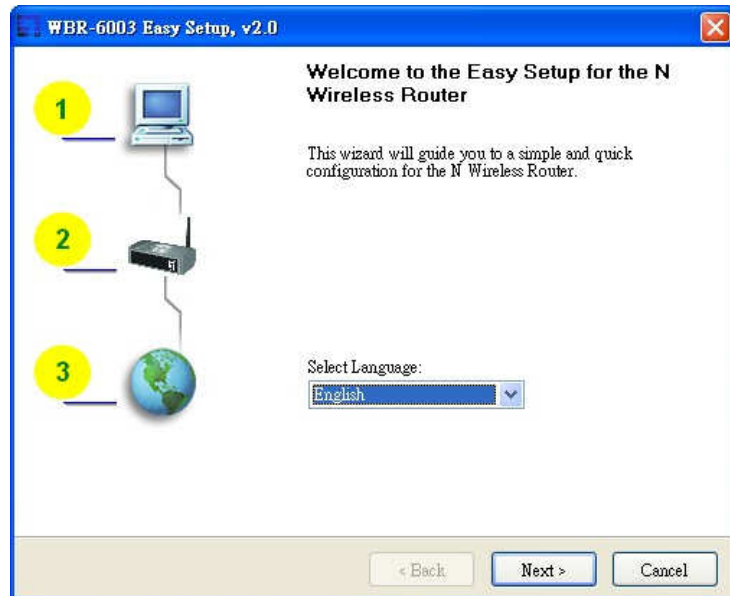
WBR-6003 Easy Setup, v2.0

1

2

3

Welcome to the Easy Setup for the N Wireless Router

This wizard will guide you to a simple and quick configuration for the N Wireless Router.

Select Language:

English

< Back

Next >

Cancel